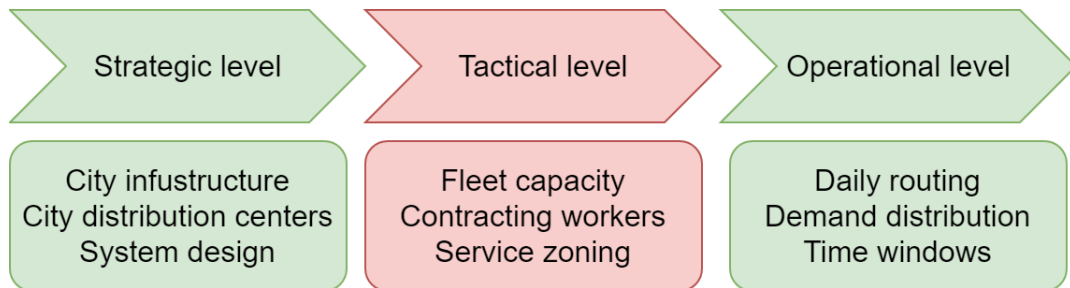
Strategic level

Tactical level

Operational level

City infustructure
City distribution centers
System design

Fleet capacity
Contracting workers
Service zoning

Daily routing
Demand distribution
Time windows